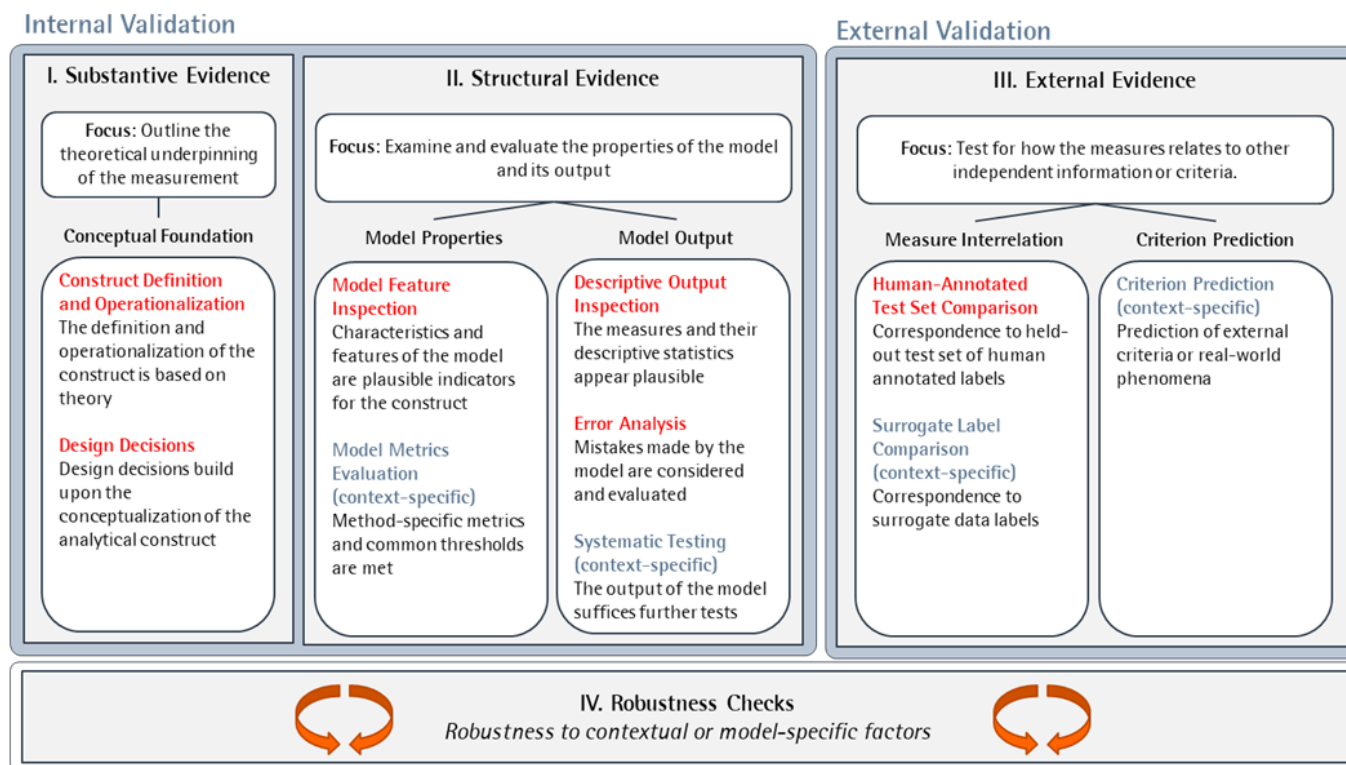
Internal Validation

I. Substantive Evidence

Focus: Outline the theoretical underpinning of the measurement

Conceptual Foundation

Construct Definition and Operationalization
The definition and operationalization of the construct is based on theory

Design Decisions
Design decisions build upon the conceptualization of the analytical construct

II. Structural Evidence

Focus: Examine and evaluate the properties of the model and its output

Model Properties

Model Feature Inspection
Characteristics and features of the model are plausible indicators for the construct

Model Metrics Evaluation (context-specific)
Method-specific metrics and common thresholds are met

Model Output

Descriptive Output Inspection
The measures and their descriptive statistics appear plausible

Error Analysis
Mistakes made by the model are considered and evaluated

Systematic Testing (context-specific)
The output of the model suffices further tests

External Validation

III. External Evidence

Focus: Test for how the measures relates to other independent information or criteria.

Measure Interrelation

Human-Annotated Test Set Comparison
Correspondence to held-out test set of human annotated labels

Surrogate Label Comparison (context-specific)
Correspondence to surrogate data labels

Criterion Prediction

Criterion Prediction (context-specific)
Prediction of external criteria or real-world phenomena

IV. Robustness Checks
*Robustness to contextual or model-specific factors*